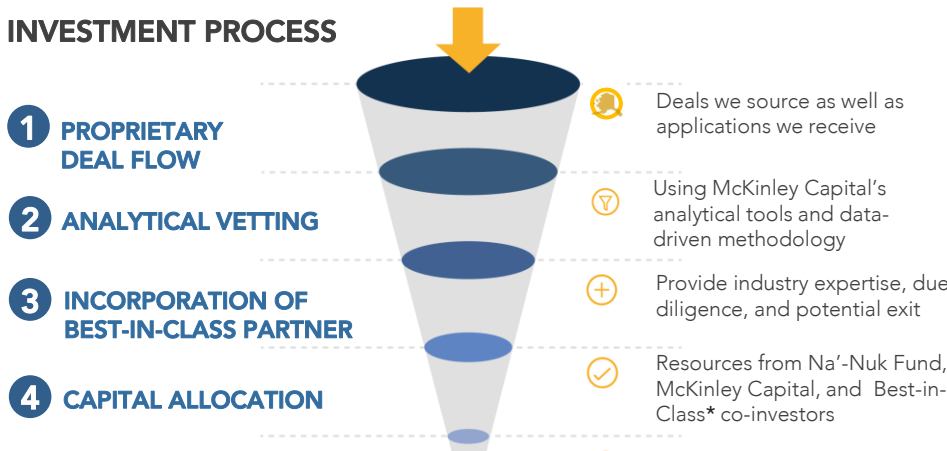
INVESTMENT PROCESS

1 PROPRIETARY DEAL FLOW

Deals we source as well as applications we receive

2 ANALYTICAL VETTING

Using McKinley Capital's analytical tools and data-driven methodology

3 INCORPORATION OF BEST-IN-CLASS PARTNER

Provide industry expertise, due diligence, and potential exit

4 CAPITAL ALLOCATION

Resources from Na'-Nuk Fund, McKinley Capital, and Best-in-Class* co-investors